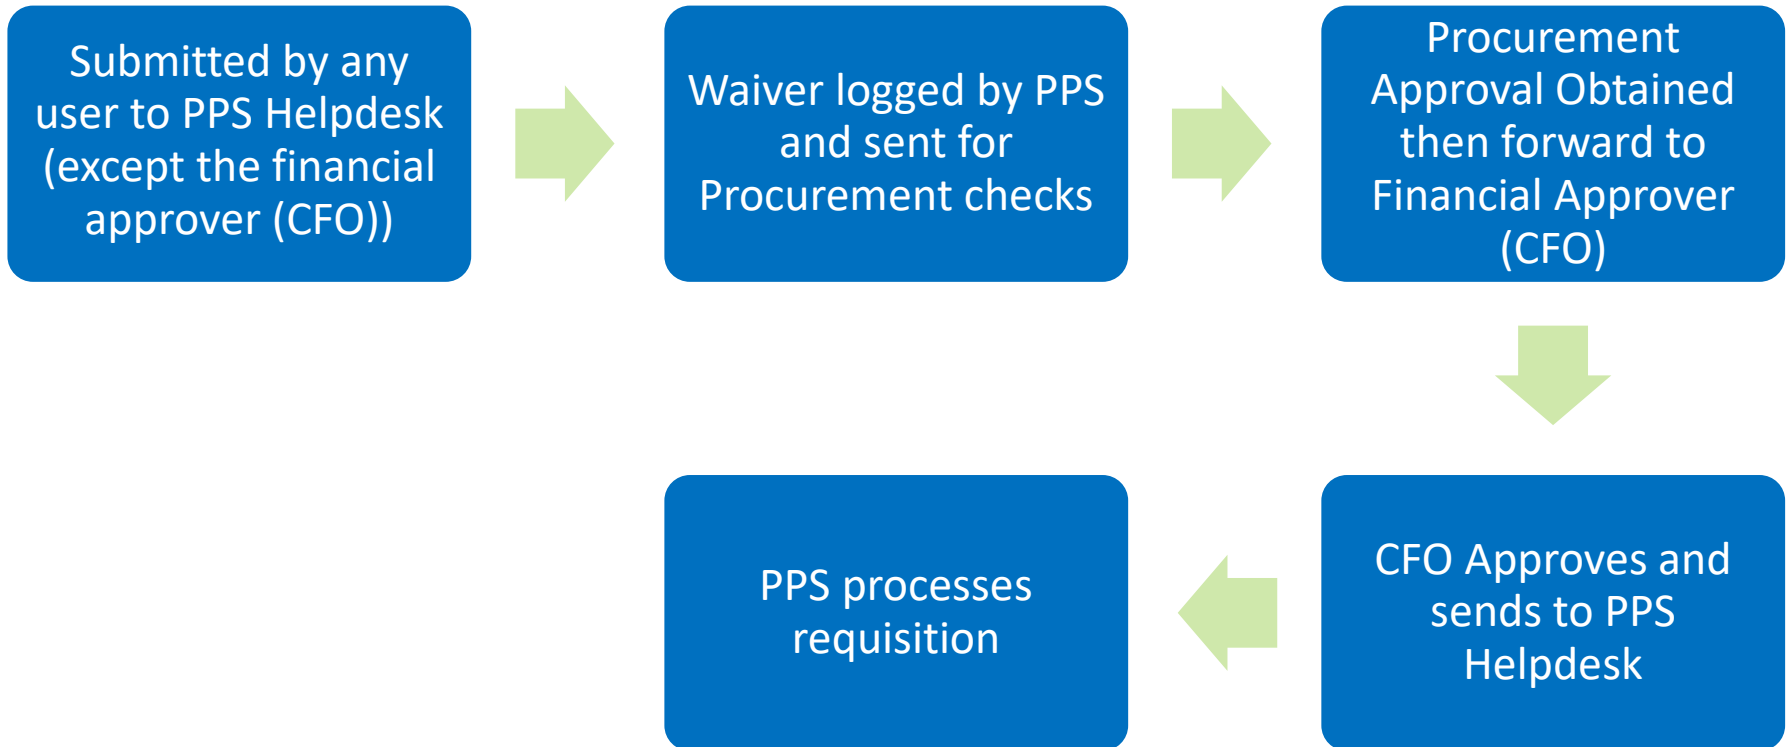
Submitted by any user to PPS Helpdesk (except the financial approver (CFO))

Waiver logged by PPS and sent for Procurement checks

Procurement Approval Obtained then forward to Financial Approver (CFO)

CFO Approves and sends to PPS Helpdesk

PPS processes requisition